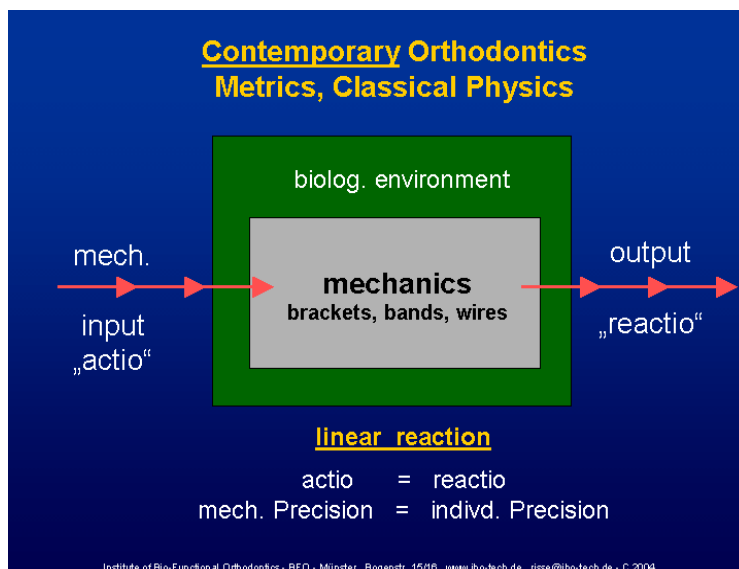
Contemporary Orthodontics
Metrics, Classical Physics

biolog. environment

mech.

input
„actio“

mechanics
brackets, bands, wires

output

„reactio“

linear reaction

actio = reactio
mech. Precision = indivd. Precision

Institute of Bio-Functional Orthodontics - BFO - Münster, Bogenstr. 15/16, www.ibo-tech.de, risse@ibo-tech.de - C 2004